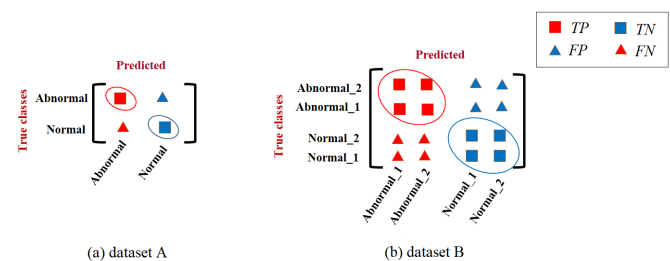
TP
TN
FP
FN

Predicted

True classes

Abnormal
Normal

Abnormal
Normal

(a) dataset A

Predicted

True classes

Abnormal_2
Abnormal_1
Normal_2
Normal_1

Abnormal_1
Abnormal_2
Normal_1
Normal_2

(b) dataset B